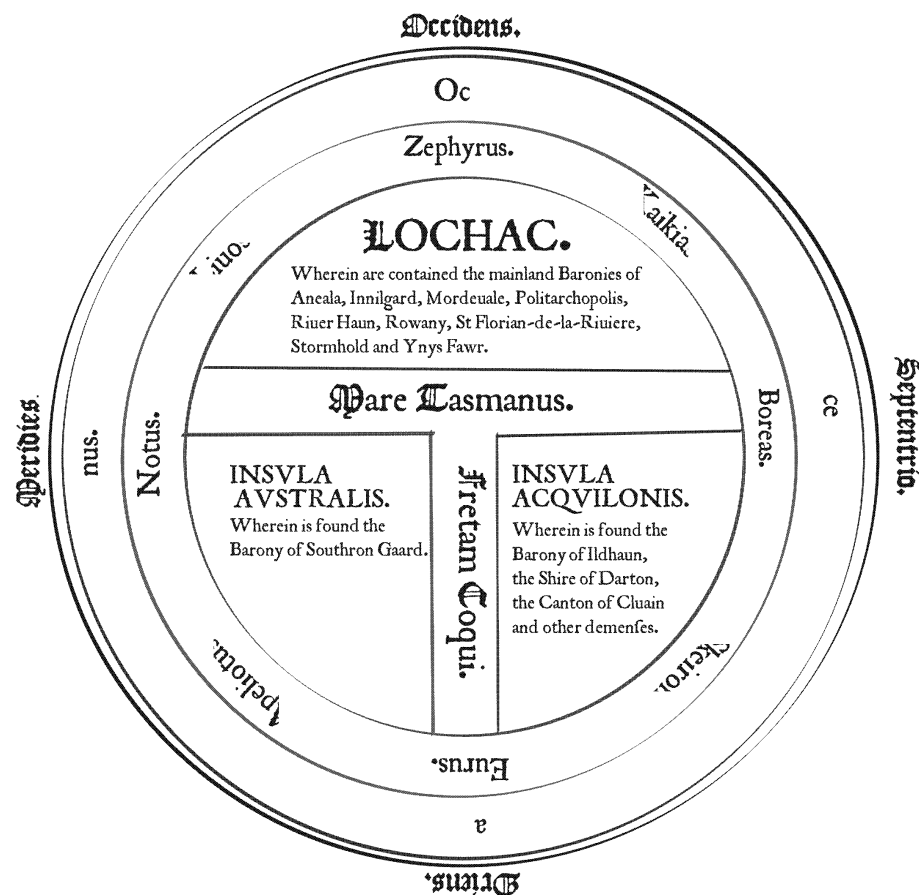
Occidens.

Oc

Zephyrus.

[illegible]

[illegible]aikia.

LOCHAC.

Wherein are contained the mainland Baronies of Aneala, Innilgard, Mordeuale, Politarchopolis, Riuer Haun, Rowany, St Florian-de-la-Riuiere, Stormhold and Ynys Fawr.

Mare Tasmanus.

Meridies.

nus.

Notus.

INSVLA AVSTRALIS.

Wherein is found the Barony of Southron Gaard.

Fretum Coqui.

INSVLA ACQVILONIS.

Wherein is found the Barony of Ildhaun, the Shire of Darton, the Canton of Cluain and other demenses.

Boreas.

ce

Septentrio.

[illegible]peliotu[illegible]

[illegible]keiro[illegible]

Eurus.

a

Oriens.